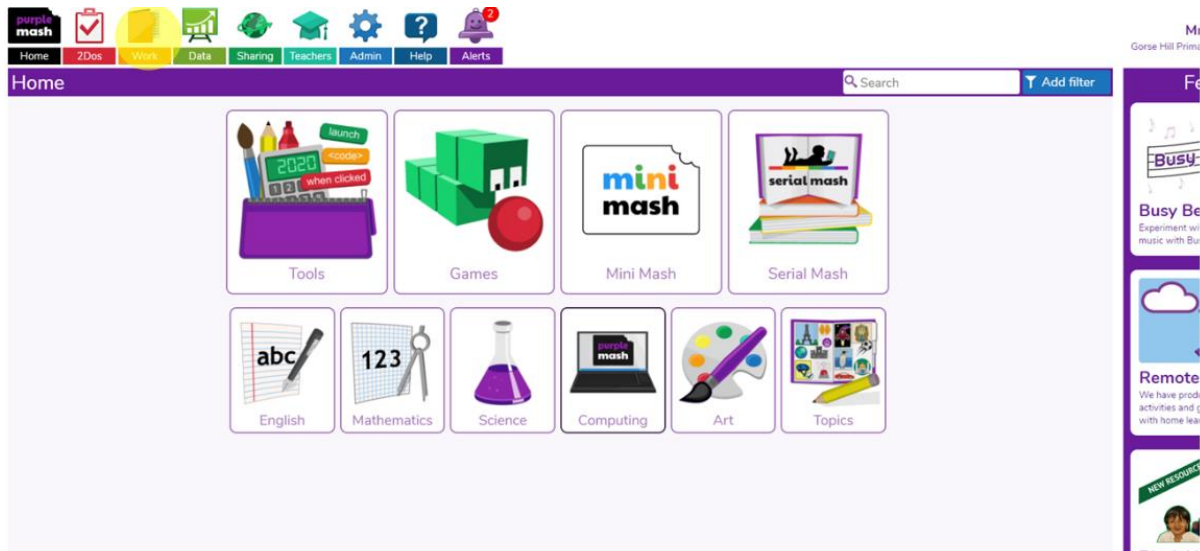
purple mash

Home 2Dos Work Data Sharing Teachers Admin Help 2 Alerts

Mr
Gorse Hill Prima

Home

Search

Add filter

Fe

launch
2020
<code>
when clicked
1 2 3

Tools

Games

mini mash

Mini Mash

serial mash

Serial Mash

abc

English

123

Mathematics

Science

purple mash

Computing

Art

Topics

Busy

Busy Be
Experiment wi
music with Bu

Remote
We have prod
activities and g
with home lea

NEW RESOURC